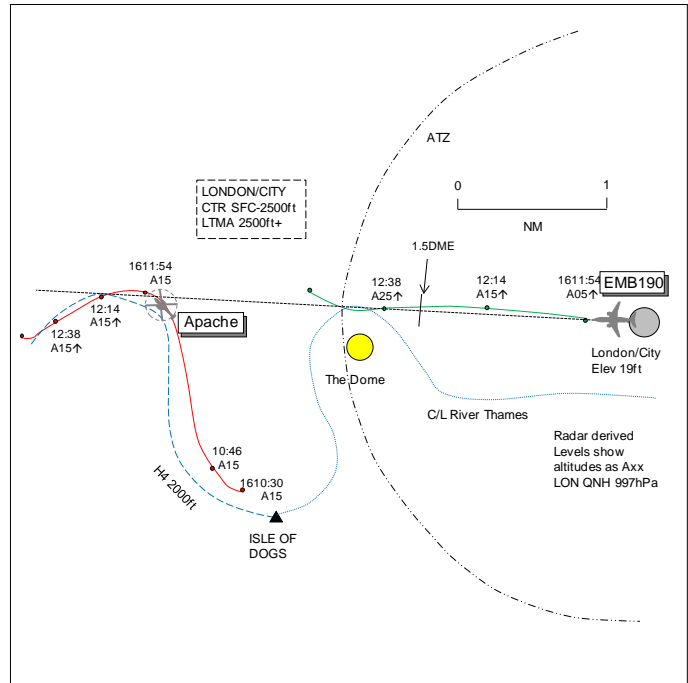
ATZ

0 1
NM

LONDON/CITY
CTR SFC-2500ft
LTMA 2500ft+

1.5DME

1611:54
A15

12:14
A15↑

12:38
A15↑

Apache

12:38
A25↑

12:14
A15↑

1611:54
A05↑

EMB190

London/City
Elev 19ft

The Dome

C/L River Thames

10:46
A15

1610:30
A15

H4 2000ft

ISLE OF
DOGS

Radar derived
Levels show
altitudes as Axx
LON QNH 997hPa